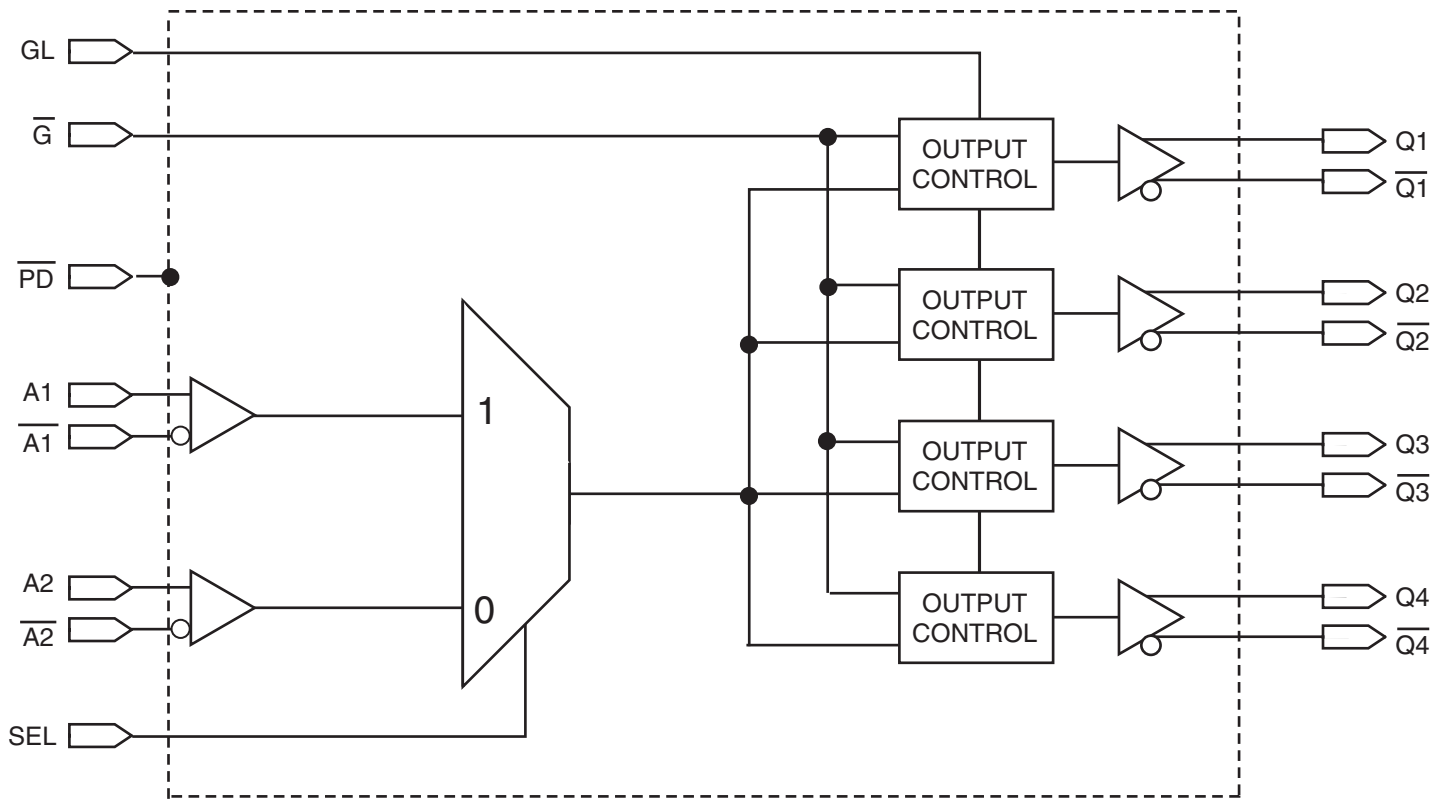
GL

$\overline{G}$

$\overline{PD}$

A1

$\overline{A1}$

A2

$\overline{A2}$

SEL

1

0

OUTPUT CONTROL

OUTPUT CONTROL

OUTPUT CONTROL

OUTPUT CONTROL

Q1

$\overline{Q1}$

Q2

$\overline{Q2}$

Q3

$\overline{Q3}$

Q4

$\overline{Q4}$